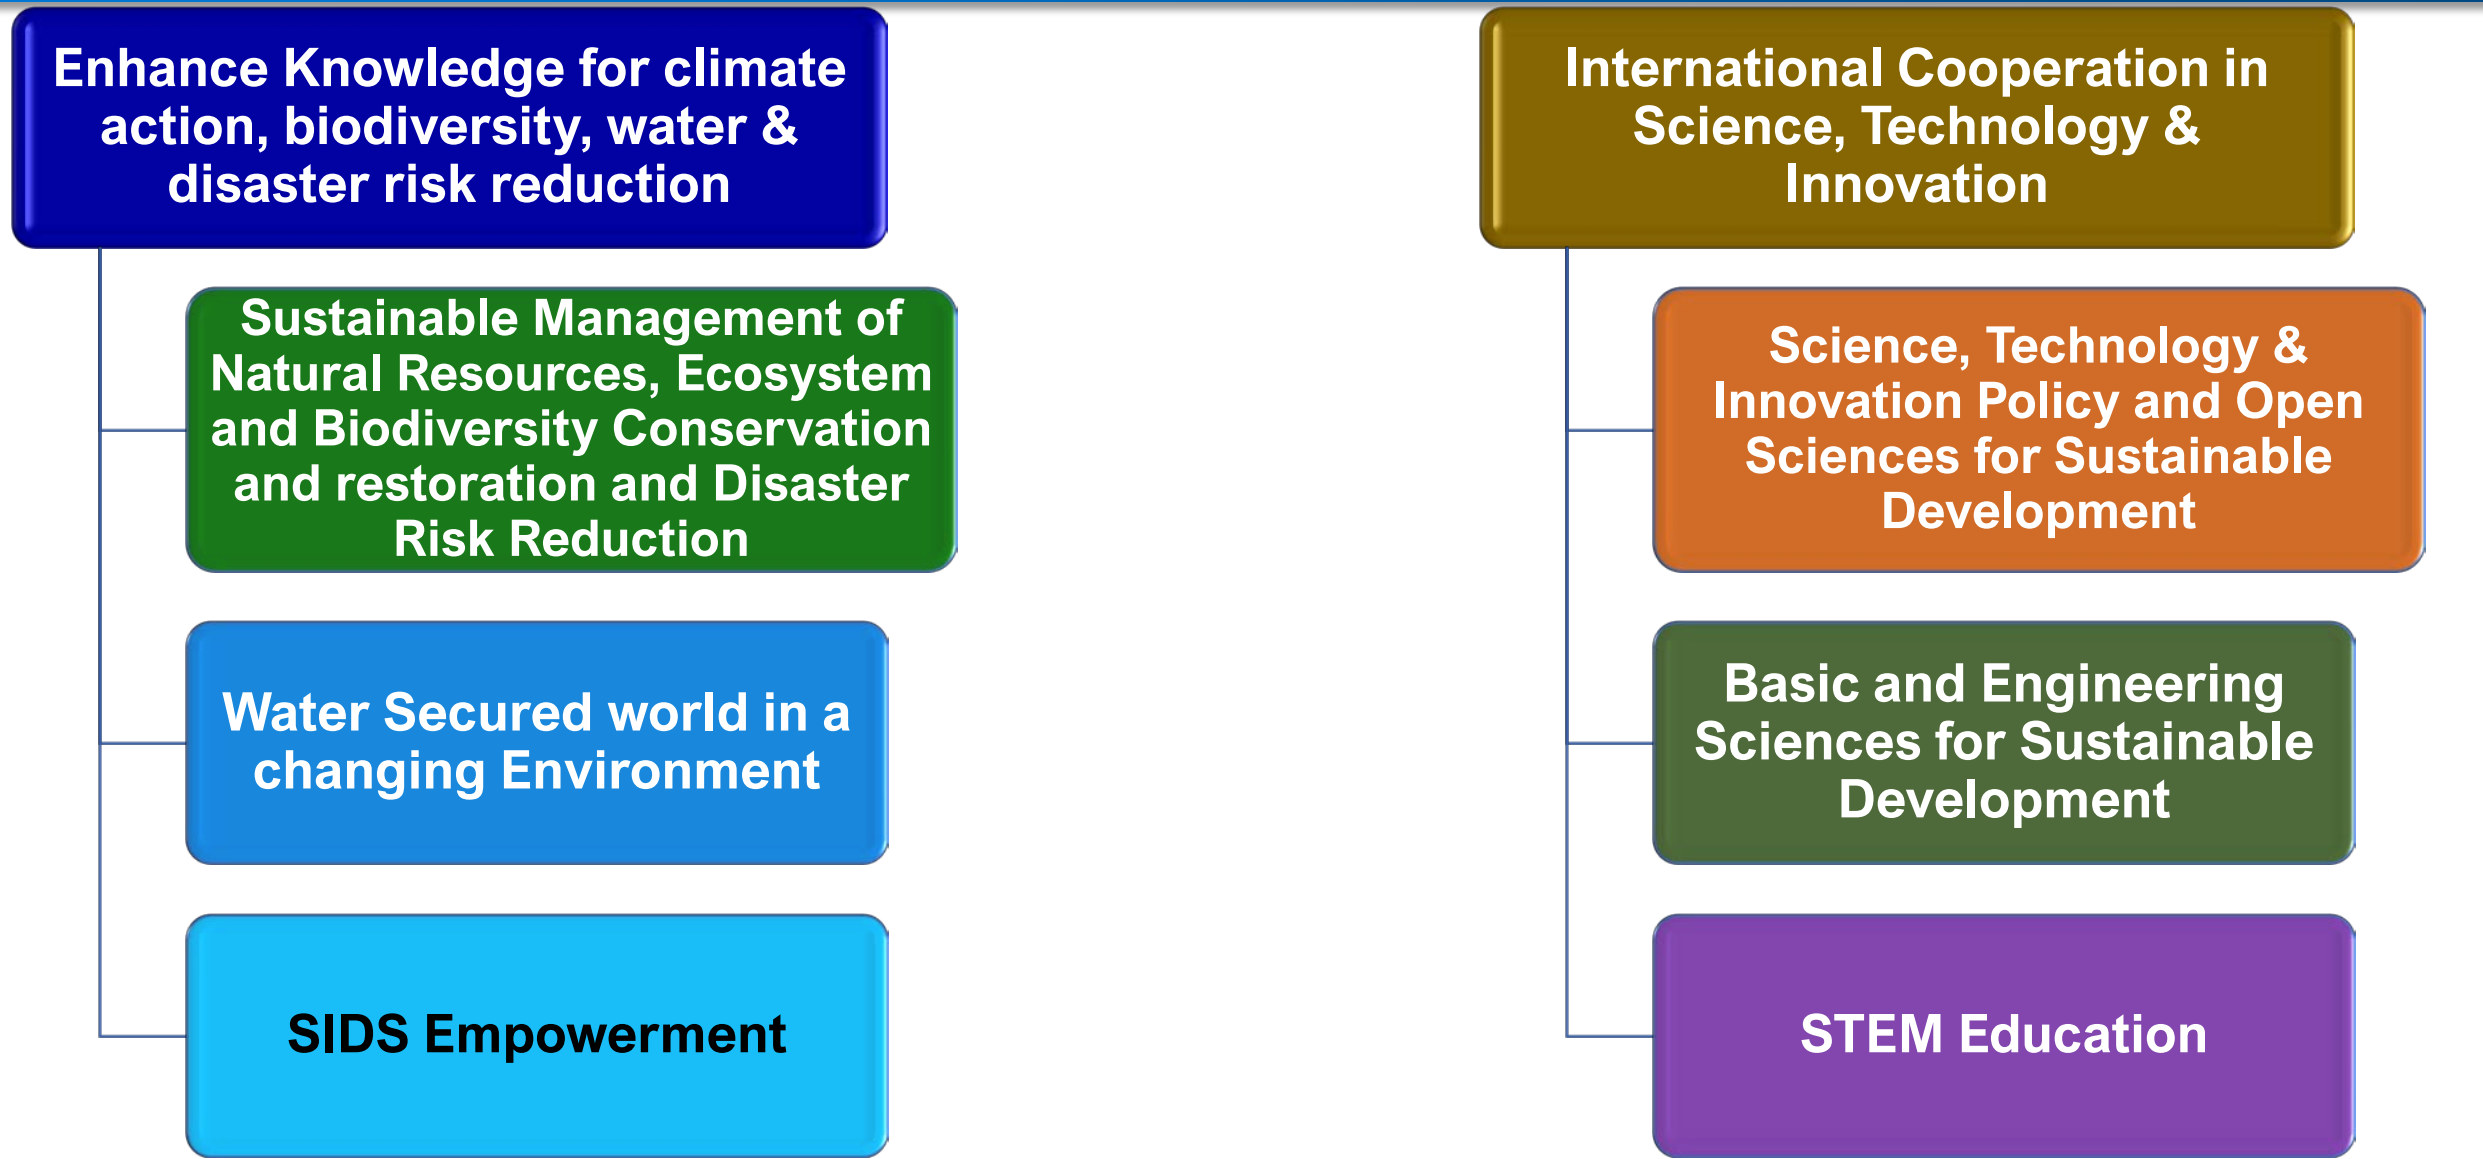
Enhance Knowledge for climate action, biodiversity, water & disaster risk reduction

Sustainable Management of Natural Resources, Ecosystem and Biodiversity Conservation and restoration and Disaster Risk Reduction

Water Secured world in a changing Environment

SIDS Empowerment

International Cooperation in Science, Technology & Innovation

Science, Technology & Innovation Policy and Open Sciences for Sustainable Development

Basic and Engineering Sciences for Sustainable Development

STEM Education